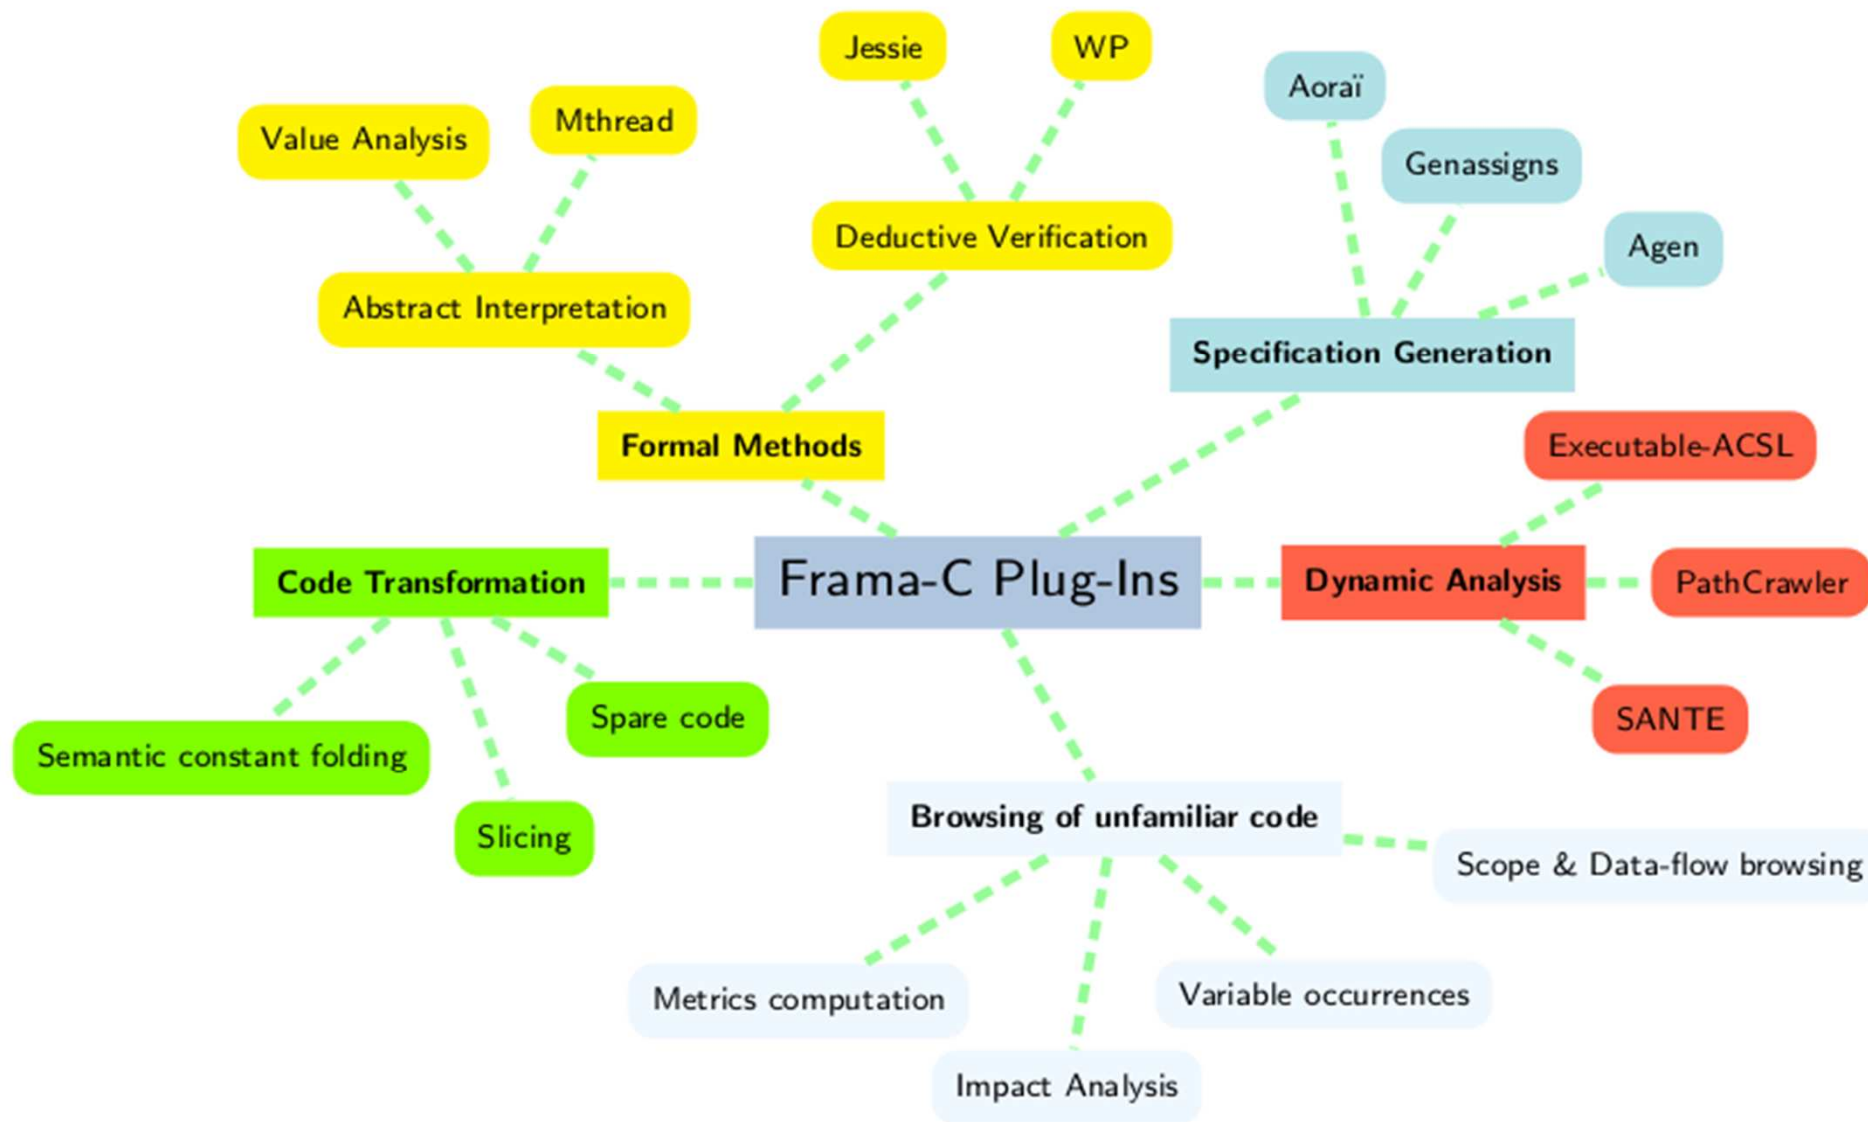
Jessie

WP

Value Analysis

Mthread

Deductive Verification

Abstract Interpretation

Formal Methods

Aoraï

Genassigns

Agen

Specification Generation

Executable-ACSL

Code Transformation

Frama-C Plug-Ins

Dynamic Analysis

PathCrawler

SANTE

Spare code

Semantic constant folding

Slicing

Browsing of unfamiliar code

Scope & Data-flow browsing

Metrics computation

Variable occurrences

Impact Analysis